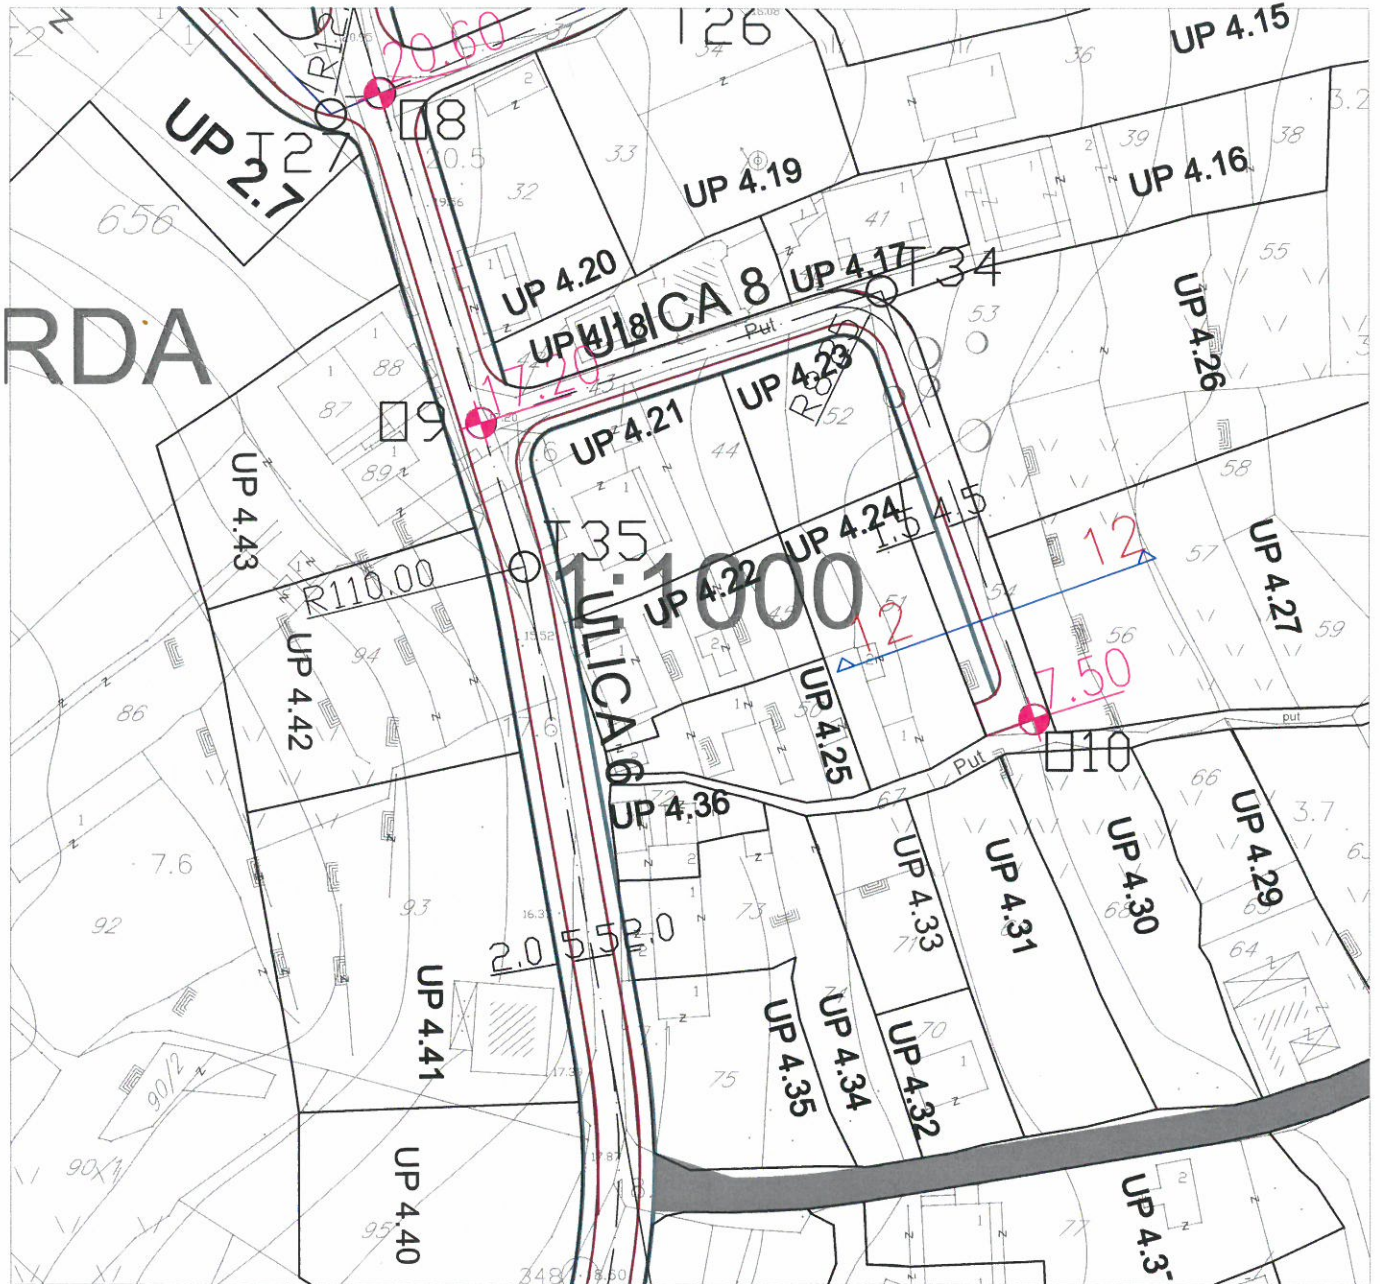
T26
UP 4.15
20.60
R12
D8
UP 2.7
T27
20.5
33
32
UP 4.19
39
38
UP 4.16
41
656
UP 4.20
ULICA 8
UP 4.17
T34
55
RDA
UP 4.18
Put
53
UP 4.26
88
17.20
UP 4.23
R8
87
D9
UP 4.21
52
89
44
58
UP 4.43
T35
UP 4.24
15.45
12
57
UP 4.27
R110.00
1:1000
UP 4.22
12
56
59
UP 4.42
94
ULICA 6
51
17.50
86
UP 4.25
D10
put
Put
66
UP 4.36
67
3.7
UP 4.33
UP 4.31
UP 4.30
UP 4.29
7.6
92
93
73
68
2.0 5.5 2.0
71
64
UP 4.41
UP 4.35
UP 4.34
70
UP 4.32
75
90/2
90/1
UP 4.40
95
77
UP 4.3
348